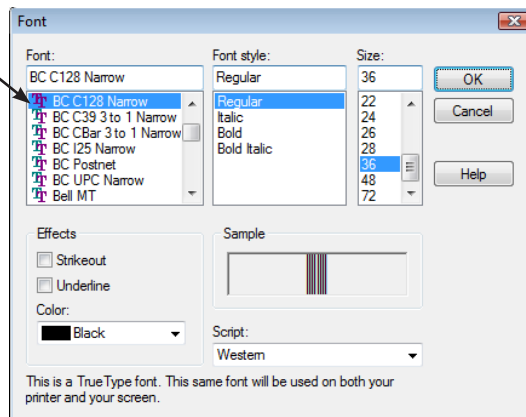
Font

Font:
BC C128 Narrow
BC C128 Narrow
BC C39 3 to 1 Narrow
BC CBar 3 to 1 Narrow
BC I25 Narrow
BC Postnet
BC UPC Narrow
Bell MT

Font style:
Regular
Regular
Italic
Bold
Bold Italic

Size:
36
22
24
26
28
36
48
72

OK
Cancel
Help

Effects
Strikeout
Underline
Color:
Black

Sample

Script:
Western

This is a TrueType font. This same font will be used on both your printer and your screen.